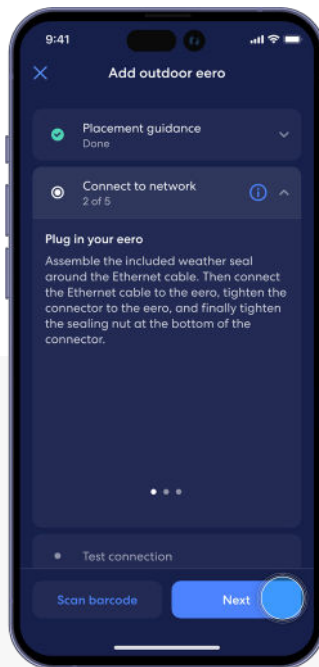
9:41

Add outdoor eero

Placement guidance
Done

Connect to network
2 of 5

Plug in your eero

Assemble the included weather seal around the Ethernet cable. Then connect the Ethernet cable to the eero, tighten the connector to the eero, and finally tighten the sealing nut at the bottom of the connector.

Test connection

Scan barcode

Next